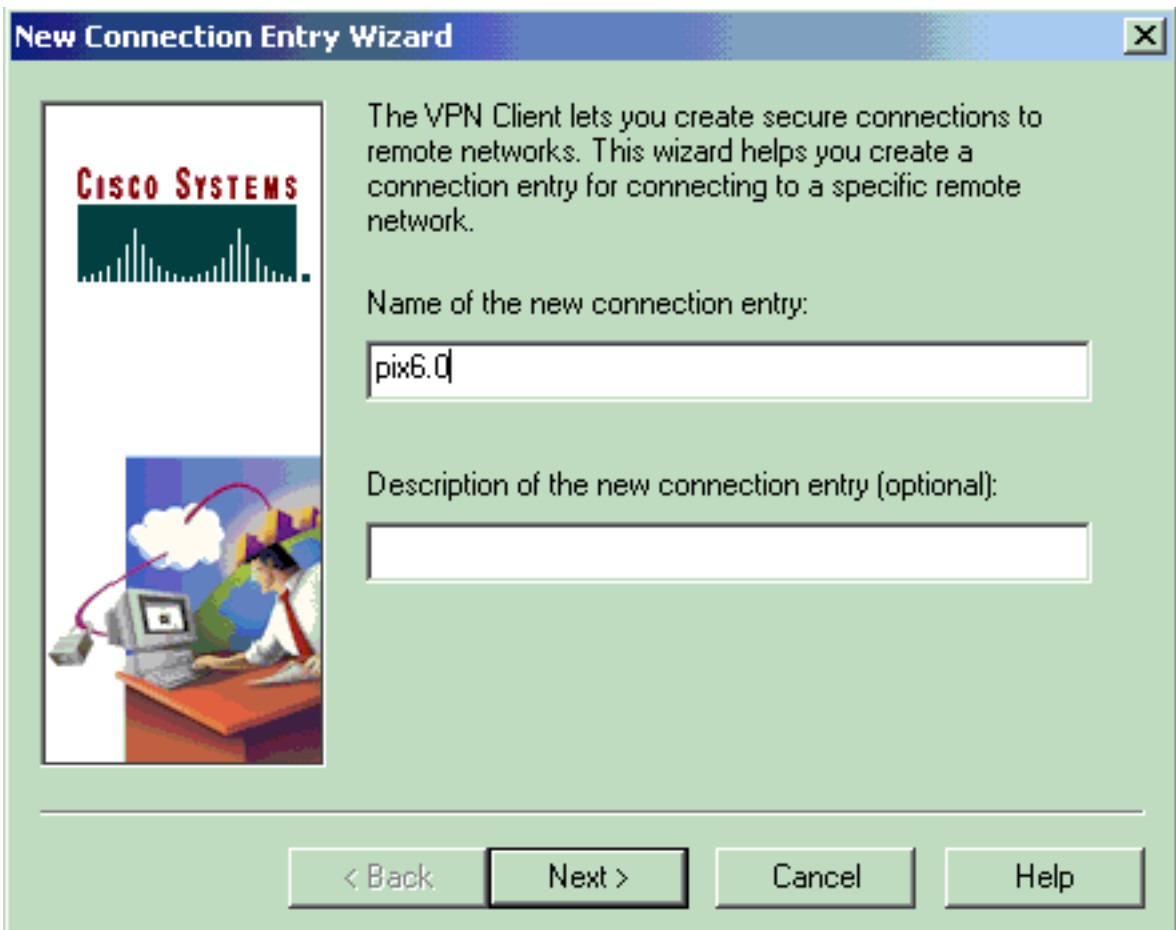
New Connection Entry Wizard

CISCO SYSTEMS

The VPN Client lets you create secure connections to remote networks. This wizard helps you create a connection entry for connecting to a specific remote network.

Name of the new connection entry:

pix6.0

Description of the new connection entry (optional):

< Back

Next >

Cancel

Help